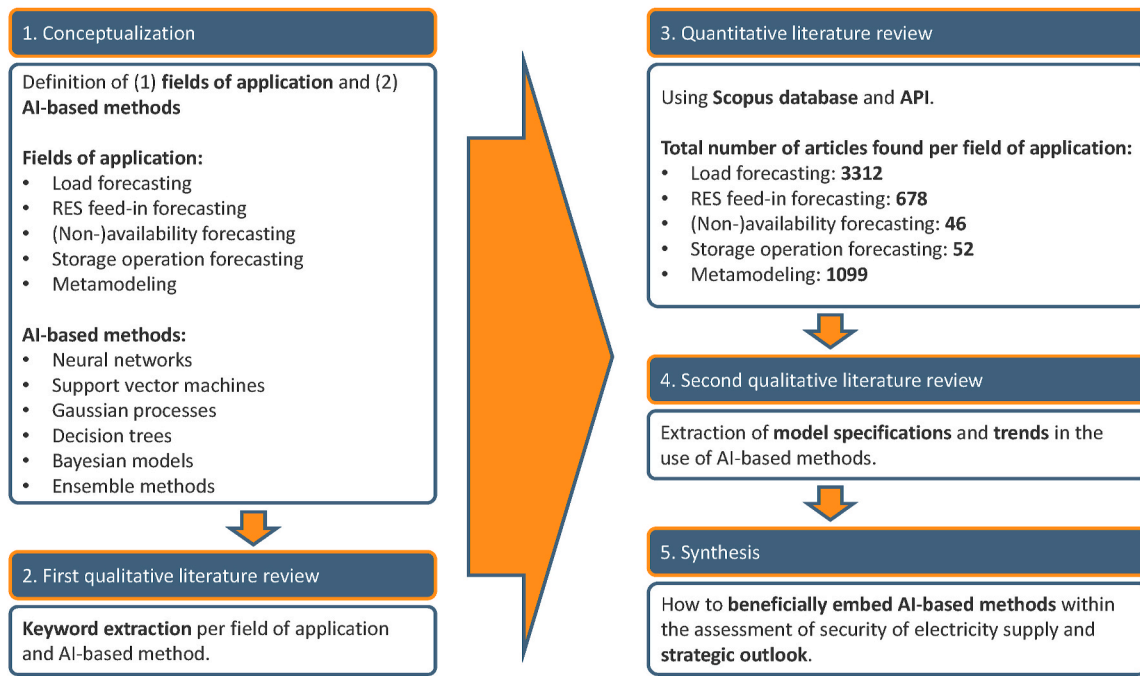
1. Conceptualization

Definition of (1) fields of application and (2) AI-based methods

Fields of application:
- Load forecasting
- RES feed-in forecasting
- (Non-)availability forecasting
- Storage operation forecasting
- Metamodeling

AI-based methods:
- Neural networks
- Support vector machines
- Gaussian processes
- Decision trees
- Bayesian models
- Ensemble methods

2. First qualitative literature review

Keyword extraction per field of application and AI-based method.

3. Quantitative literature review

Using Scopus database and API.

Total number of articles found per field of application:
- Load forecasting: 3312
- RES feed-in forecasting: 678
- (Non-)availability forecasting: 46
- Storage operation forecasting: 52
- Metamodeling: 1099

4. Second qualitative literature review

Extraction of model specifications and trends in the use of AI-based methods.

5. Synthesis

How to beneficially embed AI-based methods within the assessment of security of electricity supply and strategic outlook.